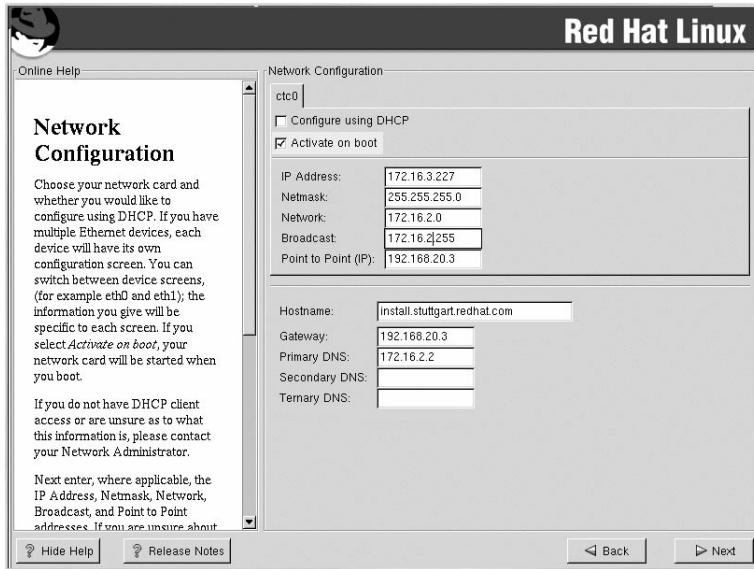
Red Hat Linux

Online Help

Network Configuration

Choose your network card and whether you would like to configure using DHCP. If you have multiple Ethernet devices, each device will have its own configuration screen. You can switch between device screens, (for example eth0 and eth1); the information you give will be specific to each screen. If you select *Activate on boot*, your network card will be started when you boot.

If you do not have DHCP client access or are unsure as to what this information is, please contact your Network Administrator.

Next enter, where applicable, the IP Address, Netmask, Network, Broadcast, and Point to Point addresses. If you are unsure about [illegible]

Network Configuration

ctc0

Configure using DHCP

Activate on boot

IP Address: 172.16.3.227
Netmask: 255.255.255.0
Network: 172.16.2.0
Broadcast: 172.16.2.255
Point to Point (IP): 192.168.20.3

Hostname: install.stuttgart.redhat.com
Gateway: 192.168.20.3
Primary DNS: 172.16.2.2
Secondary DNS:
Ternary DNS:

Hide Help
Release Notes
Back
Next